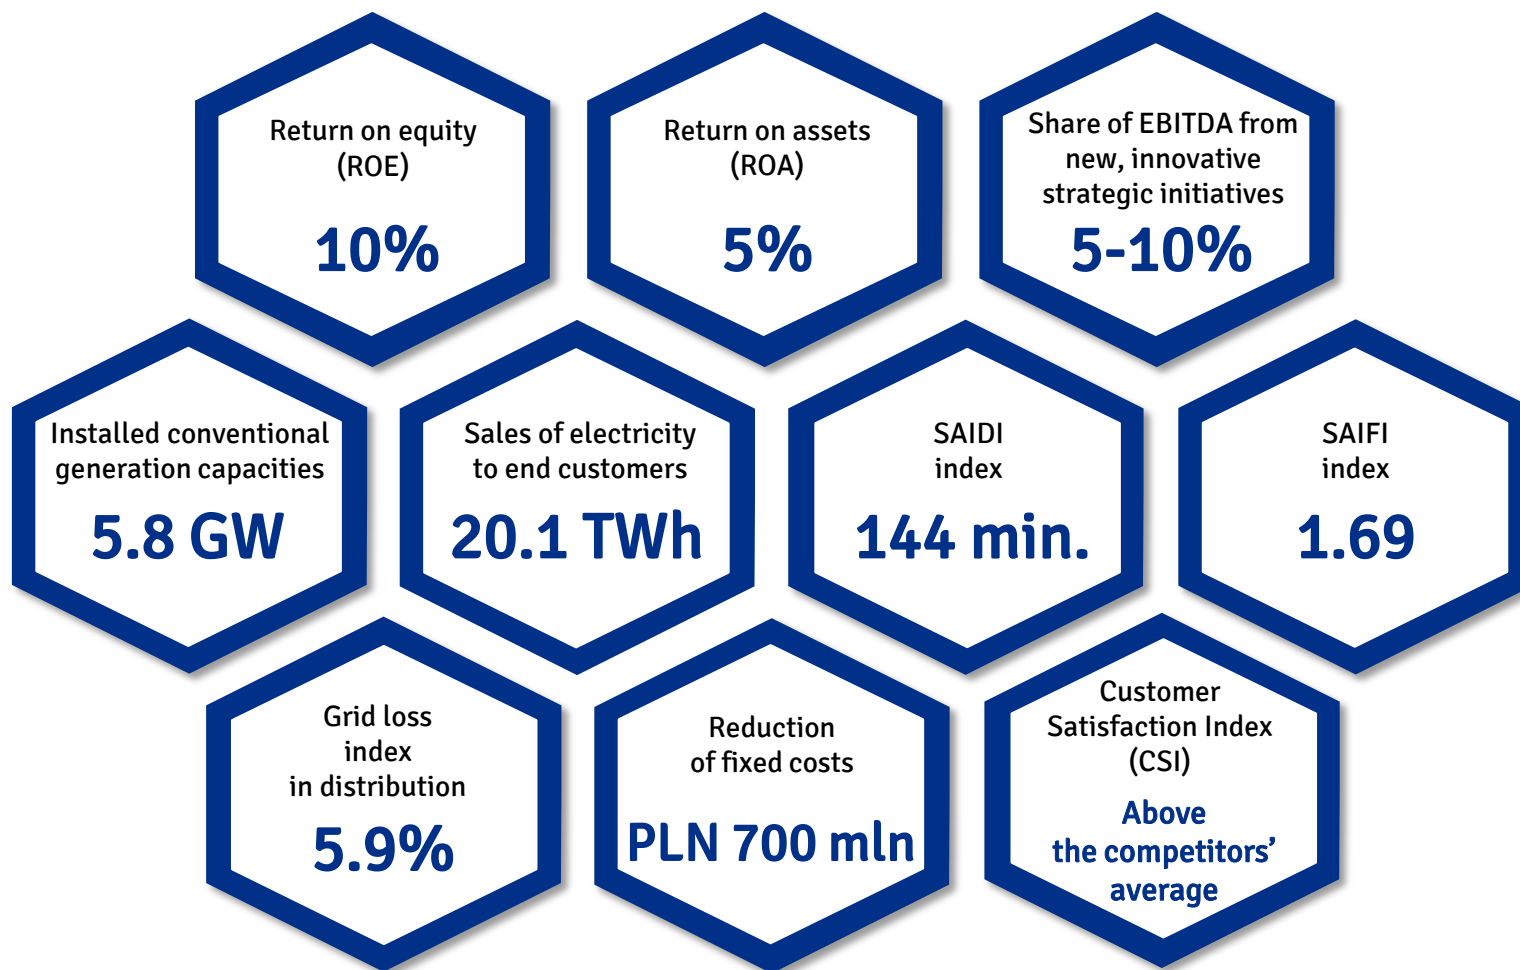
Return on equity (ROE)

10%

Return on assets (ROA)

5%

Share of EBITDA from new, innovative strategic initiatives

5-10%

Installed conventional generation capacities

5.8 GW

Sales of electricity to end customers

20.1 TWh

SAIDI index

144 min.

SAIFI index

1.69

Grid loss index in distribution

5.9%

Reduction of fixed costs

PLN 700 mln

Customer Satisfaction Index (CSI)

Above the competitors' average